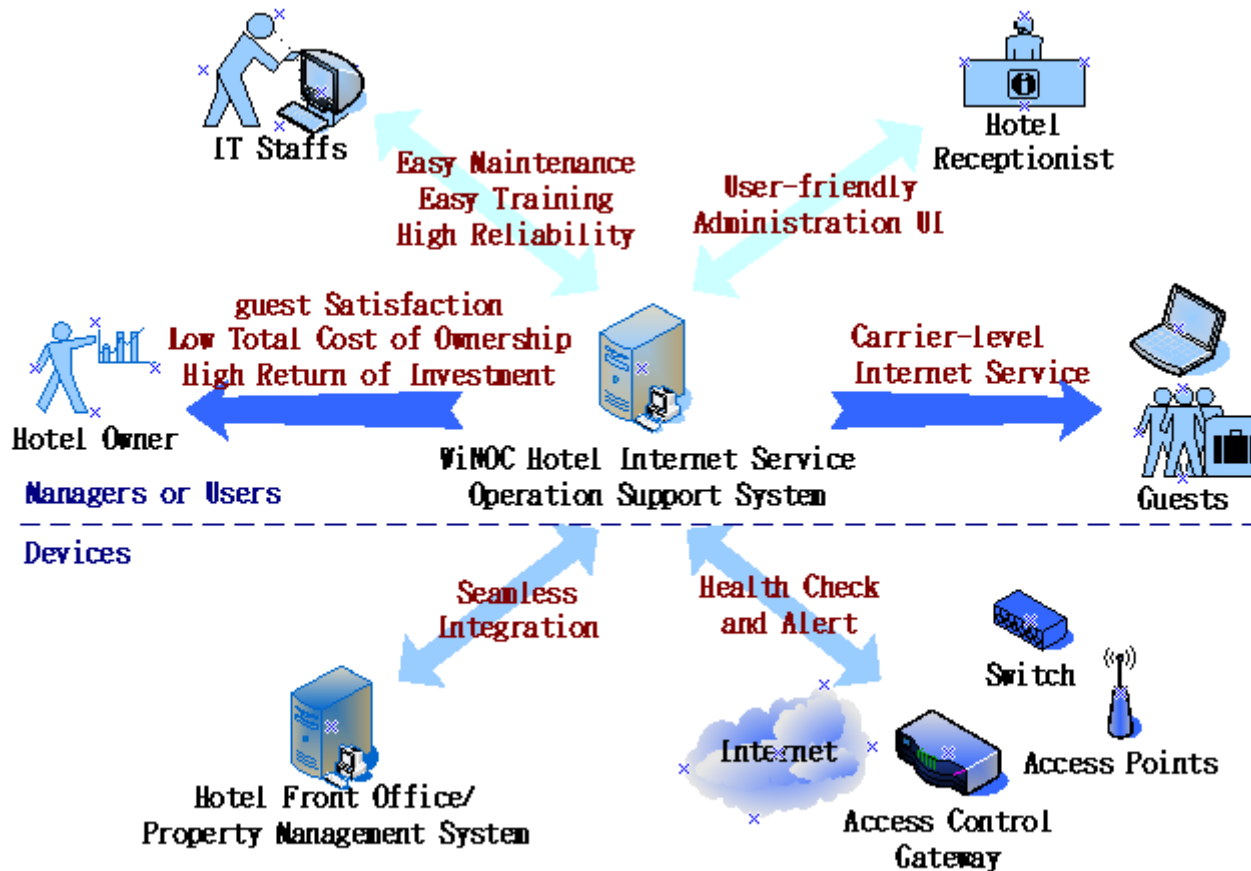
IT Staffs

Easy Maintenance
Easy Training
High Reliability

User-friendly
Administration UI

Hotel
Receptionist

guest Satisfaction
Low Total Cost of Ownership
High Return of Investment

Hotel Owner

WiNOC Hotel Internet Service
Operation Support System

Carrier-level
Internet Service

Guests

Managers or Users

Devices

Seamless
Integration

Health Check
and Alert

Switch

Access Points

Internet

Hotel Front Office/
Property Management System

Access Control
Gateway